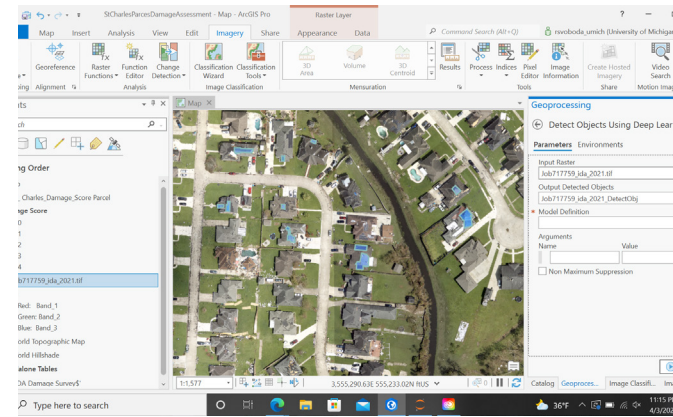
StCharlesParcesDamageAssessment - Map - ArcGIS Pro

Raster Layer

Command Search (Alt+Q)

rsvoboda_umich (University of Michiga

?

Map Insert Analysis View Edit Imagery Share Appearance Data

Georeference

Raster Functions

Function Editor

Change Detection

Classification Wizard

Classification Tools

3D Area

Volume

3D Centroid

Results

Process

Indices

Pixel Editor

Image Information

Create Hosted Imagery

Video Search

Alignment

Analysis

Image Classification

Mensuration

Tools

Share

Motion Imag

nts

ch

ng Order

_Charles_Damage_Score Parcel

age Score

0

1

2

3

4

ob717759_ida_2021.tif

Red: Band_1

Green: Band_2

Blue: Band_3

orld Topographic Map

orld Hillshade

alone Tables

DA Damage Survey$'

Map

1:1,577

3,555,290.63E 555,233.02N ftUS

Geoprocessing

Detect Objects Using Deep Lear

Parameters Environments

Input Raster

Job717759_ida_2021.tif

Output Detected Objects

Job717759_ida_2021_DetectObj

Model Definition

Arguments

Name

Value

Non Maximum Suppression

Catalog Geoproces... Image Classifi...

Type here to search

36°F

11:15 P

4/3/202